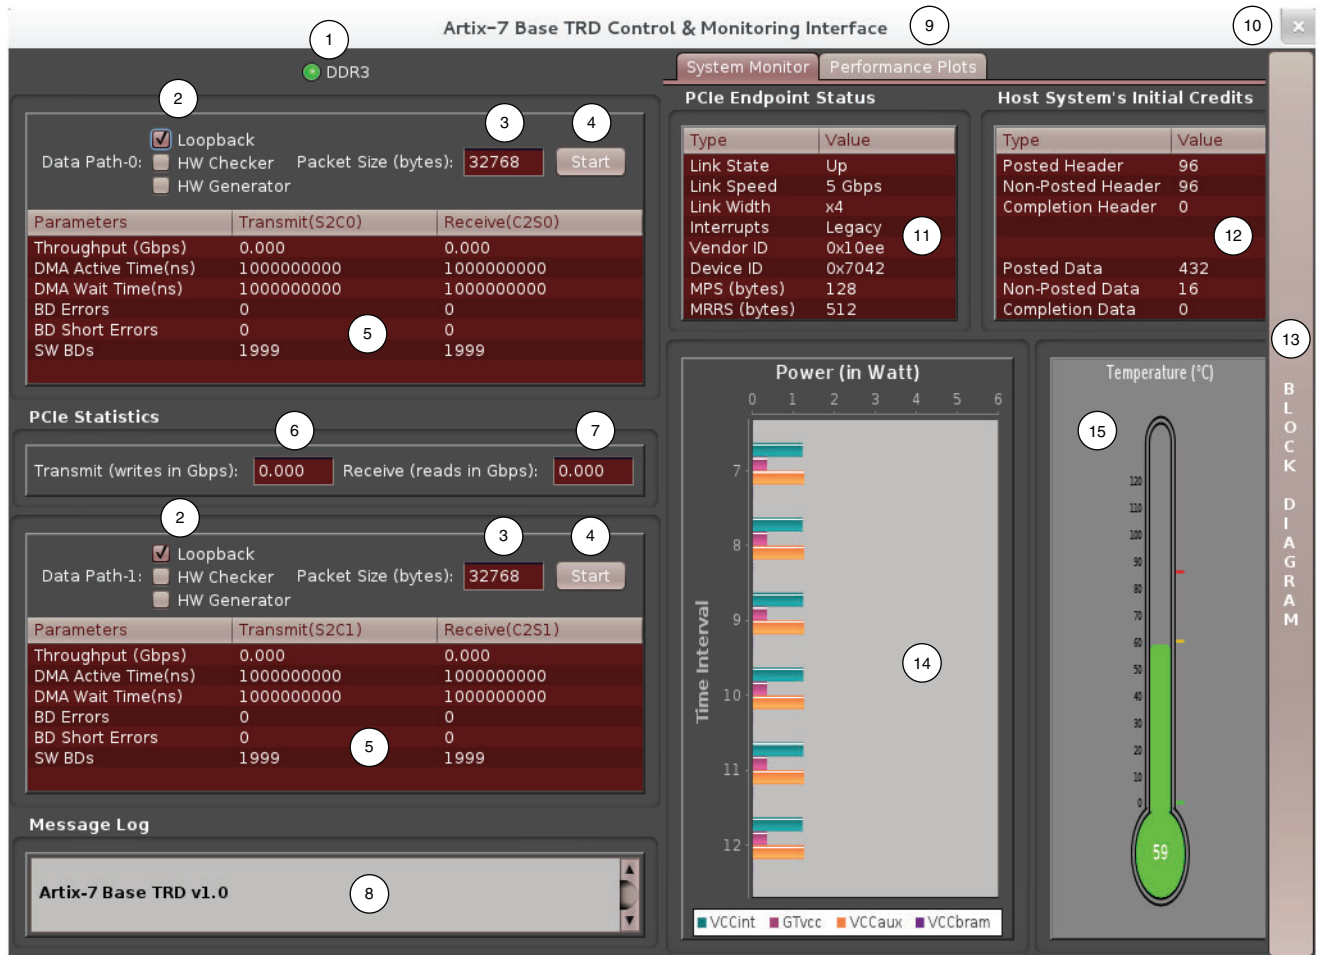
Artix-7 Base TRD Control & Monitoring Interface 9 10 ×

1
DDR3

2
3 4
Data Path-0: Loopback
HW Checker
HW Generator
Packet Size (bytes): 32768 Start

| Parameters | Transmit(S2C0) | Receive(C2S0) |
|---|---|---|
| Throughput (Gbps) | 0.000 | 0.000 |
| DMA Active Time(ns) | 1000000000 | 1000000000 |
| DMA Wait Time(ns) | 1000000000 | 1000000000 |
| BD Errors | 0 | 0 |
| BD Short Errors | 0 | 0 |
| SW BDs | 1999 | 1999 |

5

PCIe Statistics
6 7
Transmit (writes in Gbps): 0.000 Receive (reads in Gbps): 0.000

2
3 4
Data Path-1: Loopback
HW Checker
HW Generator
Packet Size (bytes): 32768 Start

| Parameters | Transmit(S2C1) | Receive(C2S1) |
|---|---|---|
| Throughput (Gbps) | 0.000 | 0.000 |
| DMA Active Time(ns) | 1000000000 | 1000000000 |
| DMA Wait Time(ns) | 1000000000 | 1000000000 |
| BD Errors | 0 | 0 |
| BD Short Errors | 0 | 0 |
| SW BDs | 1999 | 1999 |

5

Message Log
Artix-7 Base TRD v1.0
8

System Monitor Performance Plots

PCIe Endpoint Status

| Type | Value |
|---|---|
| Link State | Up |
| Link Speed | 5 Gbps |
| Link Width | x4 |
| Interrupts | Legacy |
| Vendor ID | 0x10ee |
| Device ID | 0x7042 |
| MPS (bytes) | 128 |
| MRRS (bytes) | 512 |

11

Host System's Initial Credits

| Type | Value |
|---|---|
| Posted Header | 96 |
| Non-Posted Header | 96 |
| Completion Header | 0 |
| | |
| Posted Data | 432 |
| Non-Posted Data | 16 |
| Completion Data | 0 |

12

Power (in Watt)
0 1 2 3 4 5 6
Time Interval
7 8 9 10 11 12
14
VCCint GTVcc VCCaux VCCbram

Temperature (°C)
15
120 110 100 90 80 70 60 50 40 30 20 10 0
59

13
BLOCK DIAGRAM